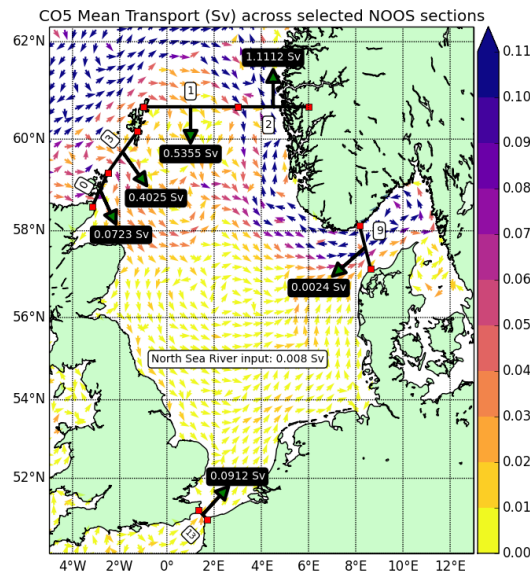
CO5 Mean Transport (Sv) across selected NOOS sections

62°N
60°N
58°N
56°N
54°N
52°N

4°W 2°W 0° 2°E 4°E 6°E 8°E 10°E 12°E

1.1112 Sv
1
2
0.5355 Sv
3
0.4025 Sv
0
0.0723 Sv
9
0.0024 Sv
North Sea River input: 0.008 Sv
0.0912 Sv
13

0.11
0.10
0.09
0.08
0.07
0.06
0.05
0.04
0.03
0.02
0.01
0.00